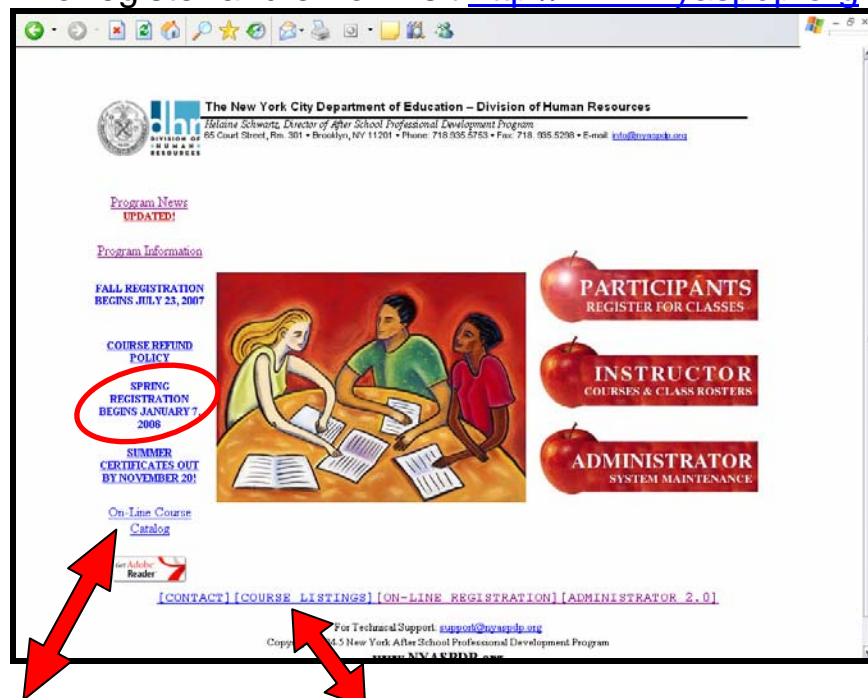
The New York City Department of Education – Division of Human Resources

Helaine Schwartz, Director of After School Professional Development Program
65 Court Street, Rm. 301 • Brooklyn, NY 11201 • Phone: 718.935.5753 • Fax: 718.935.5298 • E-mail: info@nyaspdp.org

DIVISION OF HUMAN RESOURCES

Program News
UPDATED!

Program Information

FALL REGISTRATION BEGINS JULY 23, 2007

COURSE REFUND POLICY

SPRING REGISTRATION BEGINS JANUARY 7, 2008

SUMMER CERTIFICATES OUT BY NOVEMBER 20!

On-Line Course Catalog

Get Adobe Reader

PARTICIPANTS
REGISTER FOR CLASSES

INSTRUCTOR
COURSES & CLASS ROSTERS

ADMINISTRATOR
SYSTEM MAINTENANCE

[CONTACT] [COURSE LISTINGS] [ON-LINE REGISTRATION] [ADMINISTRATOR 2.0]

For Technical Support: support@nyaspdp.org
Copy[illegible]4-5 New York After School Professional Development Program
www.NYASPDP.org